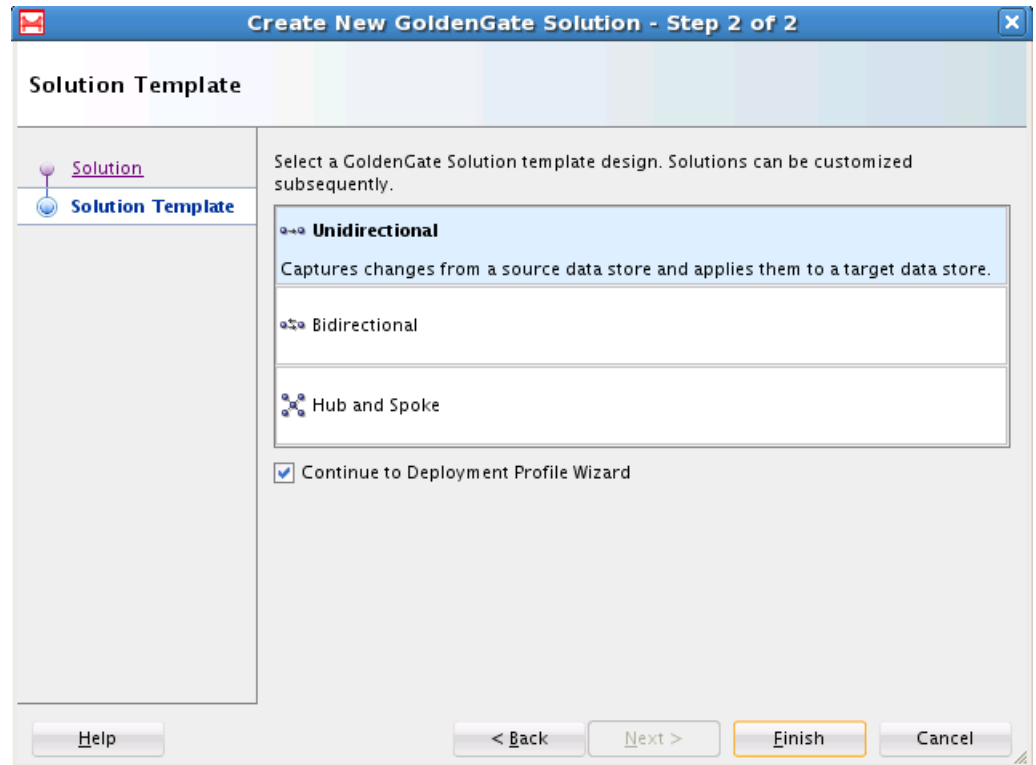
Create New GoldenGate Solution - Step 2 of 2

Solution Template

Solution
Solution Template

Select a GoldenGate Solution template design. Solutions can be customized subsequently.

Unidirectional

Captures changes from a source data store and applies them to a target data store.

Bidirectional

Hub and Spoke

Continue to Deployment Profile Wizard

Help

< Back

Next >

Finish

Cancel